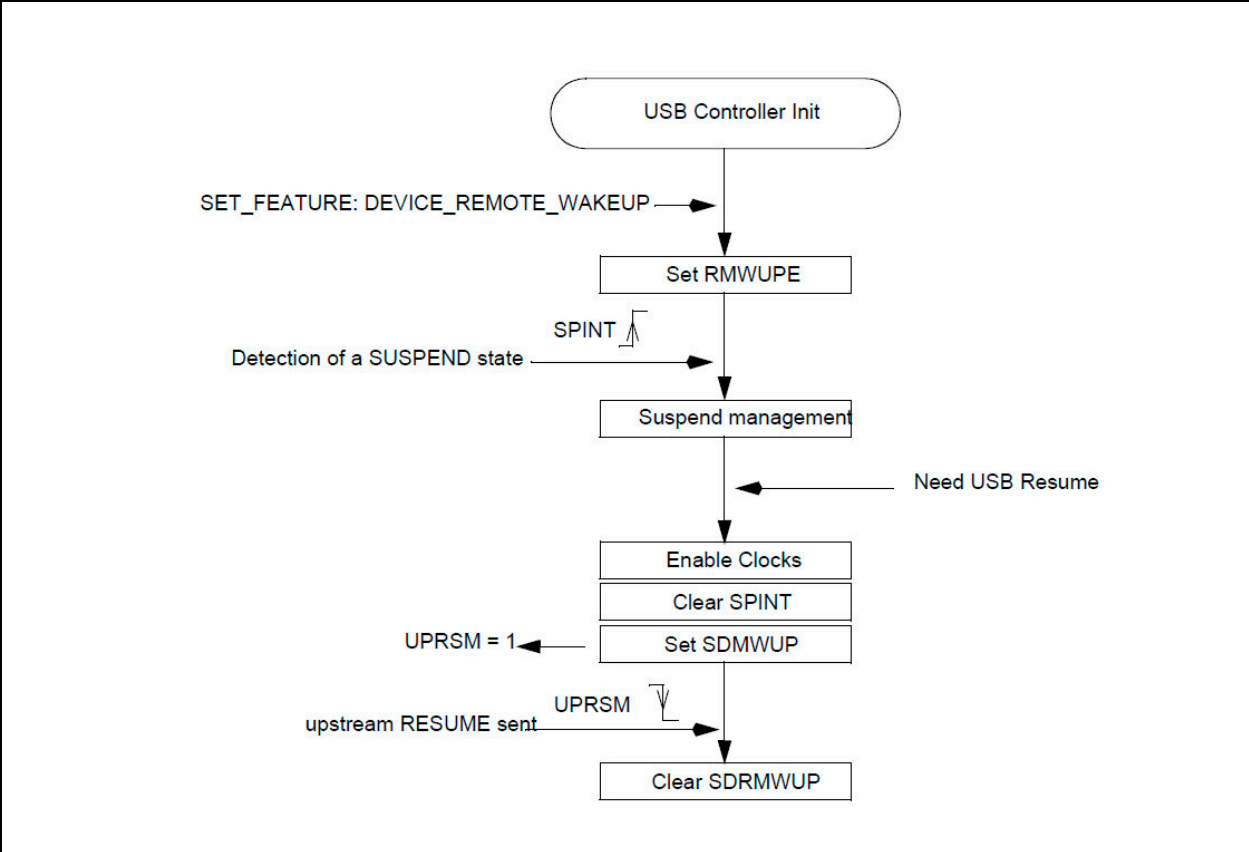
USB Controller Init

SET_FEATURE: DEVICE_REMOTE_WAKEUP

Set RMWUPE

SPINT

Detection of a SUSPEND state

Suspend management

Need USB Resume

Enable Clocks

Clear SPINT

UPRSM = 1

Set SDMWUP

UPRSM

upstream RESUME sent

Clear SDRMWUP